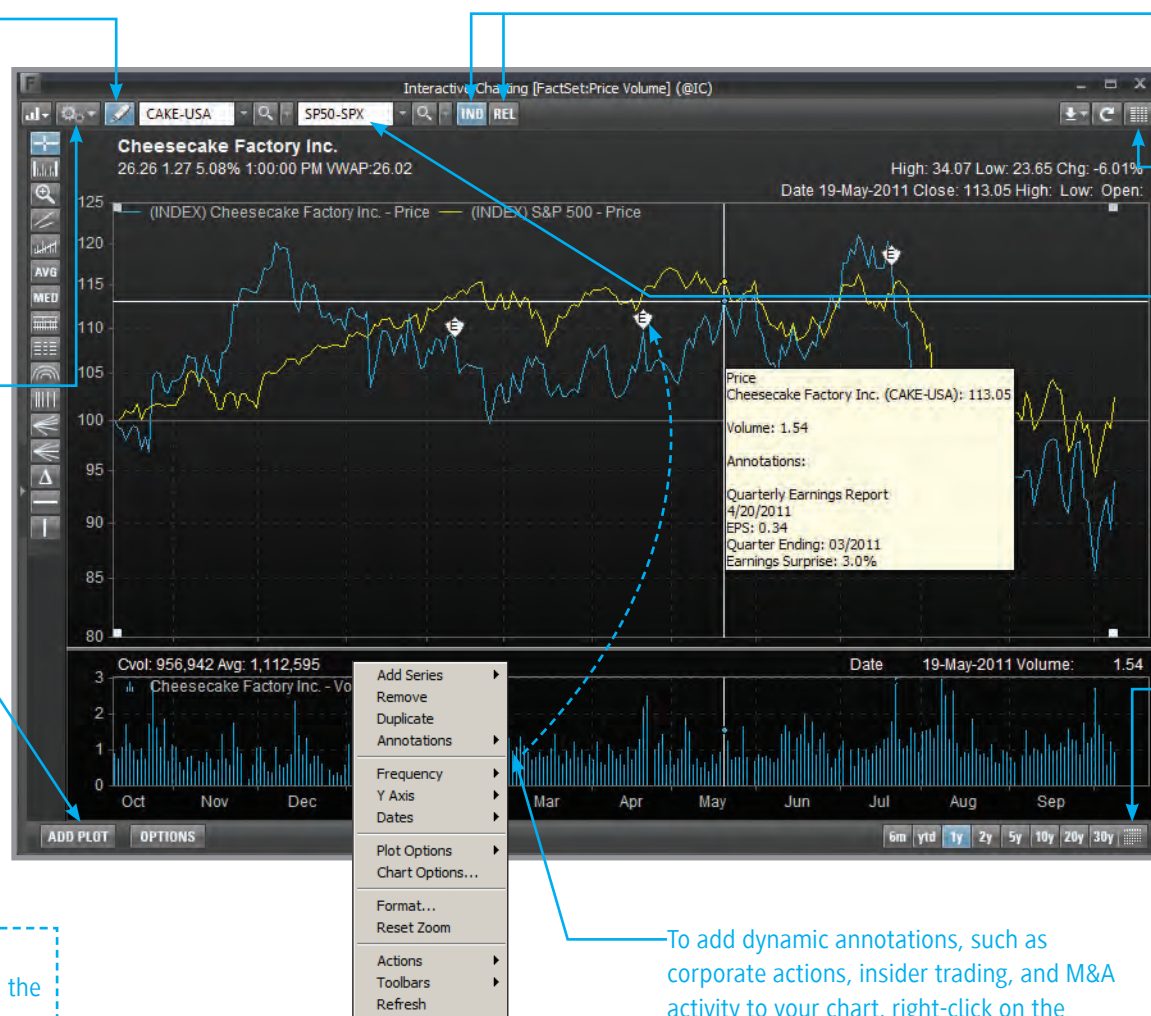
F
Interactive Charting [FactSet:Price Volume] (@IC)
CAKE-USA
SP50-SPX
IND REL
Cheesecake Factory Inc.
26.26 1.27 5.08% 1:00:00 PM VWAP:26.02
High: 34.07 Low: 23.65 Chg: -6.01%
Date 19-May-2011 Close: 113.05 High: Low: Open:
AVG
MED
125
120
115
110
105
100
95
90
85
80
(INDEX) Cheesecake Factory Inc. - Price — (INDEX) S&P 500 - Price
E
E
E
Price
Cheesecake Factory Inc. (CAKE-USA): 113.05

Volume: 1.54

Annotations:

Quarterly Earnings Report
4/20/2011
EPS: 0.34
Quarter Ending: 03/2011
Earnings Surprise: 3.0%
Cvol: 956,942 Avg: 1,112,595
Date 19-May-2011 Volume: 1.54
3
2
1
0
Cheesecake Factory Inc. - Vo
Add Series
Remove
Duplicate
Annotations
Frequency
Y Axis
Dates
Plot Options
Chart Options...
Format...
Reset Zoom
Actions
Toolbars
Refresh
Oct Nov Dec Mar Apr May Jun Jul Aug Sep
ADD PLOT OPTIONS
6m ytd 1y 2y 5y 10y 20y 30y
the
To add dynamic annotations, such as corporate actions, insider trading, and M&A activity to your chart, right-click on the